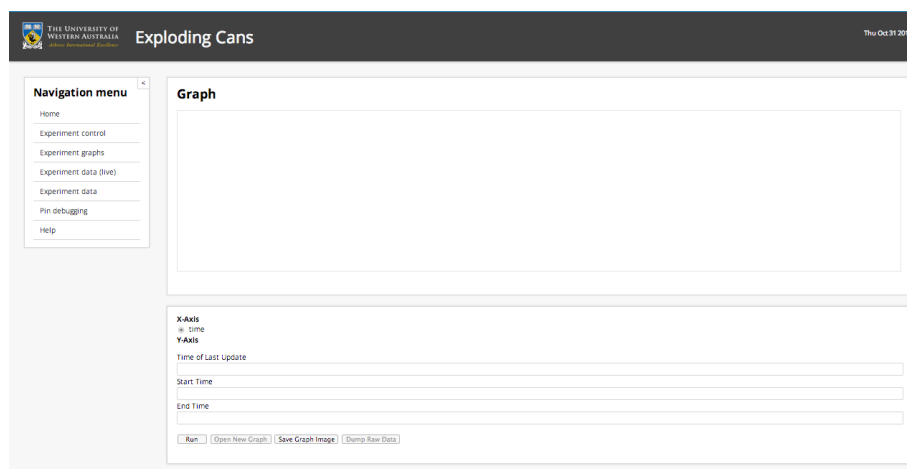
The University of Western Australia
Achieve International Excellence

Exploding Cans

Thu Oct 31 20

Navigation menu
<
Home
Experiment control
Experiment graphs
Experiment data (live)
Experiment data
Pin debugging
Help

Graph

X-Axis
time
Y-Axis
Time of Last Update
Start Time
End Time

Run
Open New Graph
Save Graph Image
Dump Raw Data